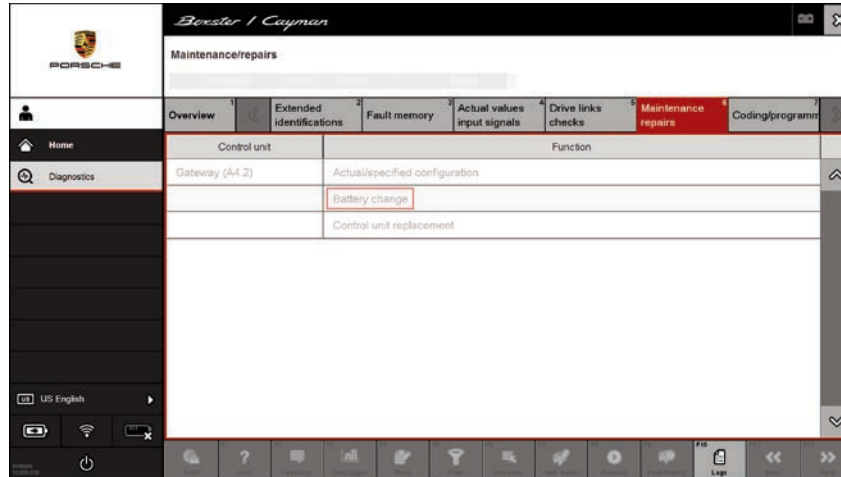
PORSCHE

Boxster / Cayman

Maintenance/repairs

Home

Diagnostics

Overview

1 Extended identifications

2 Fault memory

3 Actual values input signals

4 Drive links checks

5 Maintenance repairs

6 Coding/programm

7

| Control unit | Function |
|---|---|
| Gateway (A4.2) | Actual/specified configuration |
| | Battery change |
| | Control unit replacement |

US English

F10

Logs